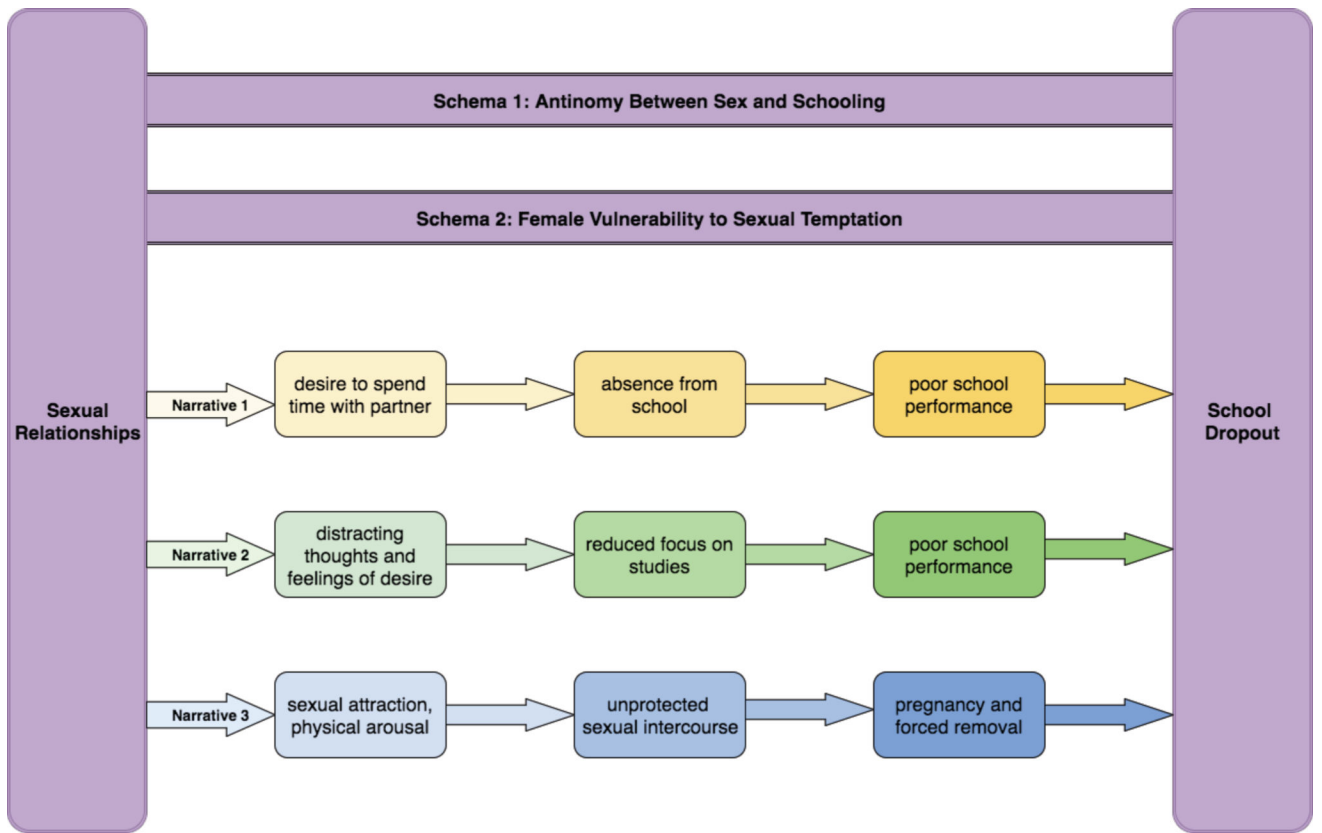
Sexual Relationships

Schema 1: Antinomy Between Sex and Schooling

Schema 2: Female Vulnerability to Sexual Temptation

Narrative 1

desire to spend time with partner

absence from school

poor school performance

Narrative 2

distracting thoughts and feelings of desire

reduced focus on studies

poor school performance

Narrative 3

sexual attraction, physical arousal

unprotected sexual intercourse

pregnancy and forced removal

School Dropout